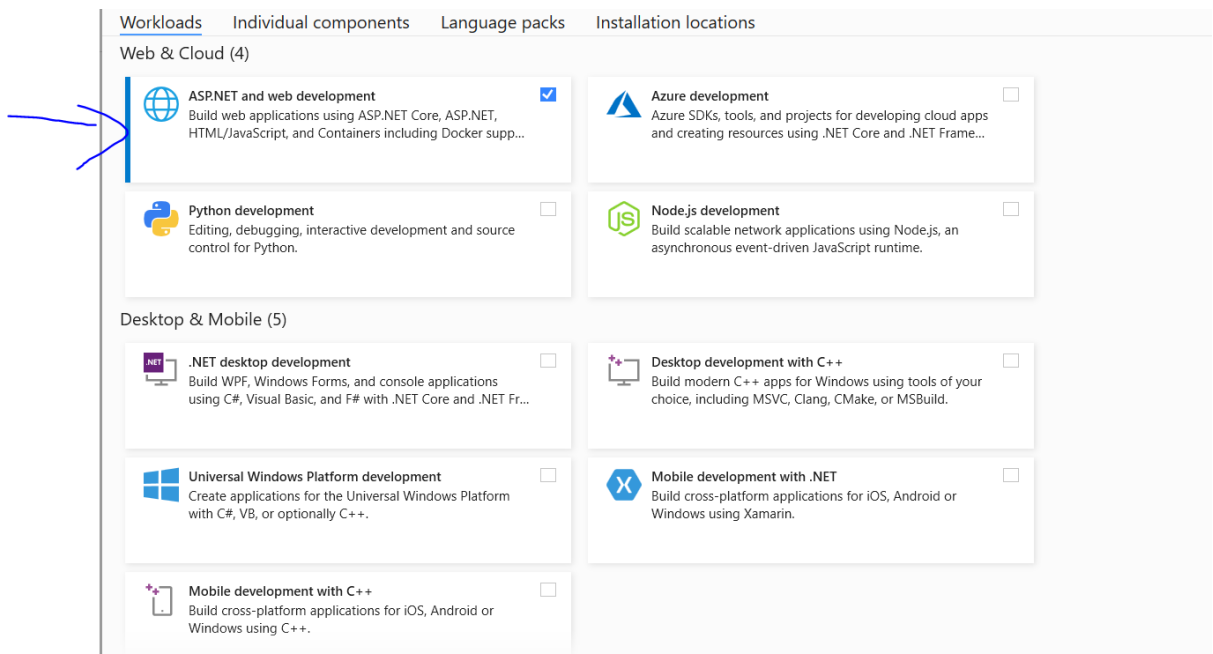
Workloads Individual components Language packs Installation locations

Web & Cloud (4)

ASP.NET and web development
Build web applications using ASP.NET Core, ASP.NET, HTML/JavaScript, and Containers including Docker supp...

Azure development
Azure SDKs, tools, and projects for developing cloud apps and creating resources using .NET Core and .NET Frame...

Python development
Editing, debugging, interactive development and source control for Python.

Node.js development
Build scalable network applications using Node.js, an asynchronous event-driven JavaScript runtime.

Desktop & Mobile (5)

.NET desktop development
Build WPF, Windows Forms, and console applications using C#, Visual Basic, and F# with .NET Core and .NET Fr...

Desktop development with C++
Build modern C++ apps for Windows using tools of your choice, including MSVC, Clang, CMake, or MSBuild.

Universal Windows Platform development
Create applications for the Universal Windows Platform with C#, VB, or optionally C++.

Mobile development with .NET
Build cross-platform applications for iOS, Android or Windows using Xamarin.

Mobile development with C++
Build cross-platform applications for iOS, Android or Windows using C++.